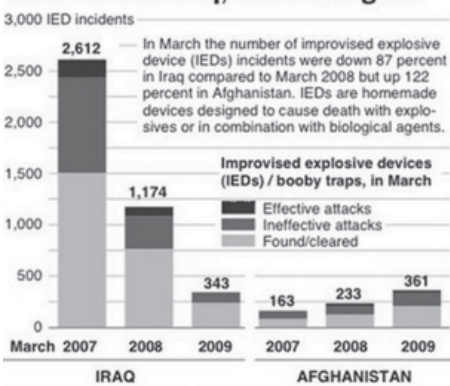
3,000 IED incidents

In March the number of improvised explosive device (IEDs) incidents were down 87 percent in Iraq compared to March 2008 but up 122 percent in Afghanistan. IEDs are homemade devices designed to cause death with explosives or in combination with biological agents.

Improvised explosive devices (IEDs) / booby traps, in March

Effective attacks
Ineffective attacks
Found/cleared

2,500
2,000
1,500
1,000
500
0

2,612
1,174
343
163
233
361

March 2007
2008
2009
2007
2008
2009

IRAQ
AFGHANISTAN